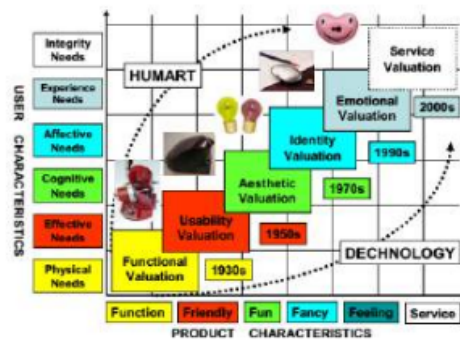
USER CHARACTERISTICS

Integrity Needs

Experience Needs

Affective Needs

Cognitive Needs

Effective Needs

Physical Needs

HUMART

Service Valuation

Emotional Valuation

2000s

Identity Valuation

1990s

Aesthetic Valuation

1970s

Usability Valuation

1950s

Functional Valuation

1930s

DECHNOLOGY

Function | Friendly | Fun | Fancy | Feeling | Service

PRODUCT CHARACTERISTICS